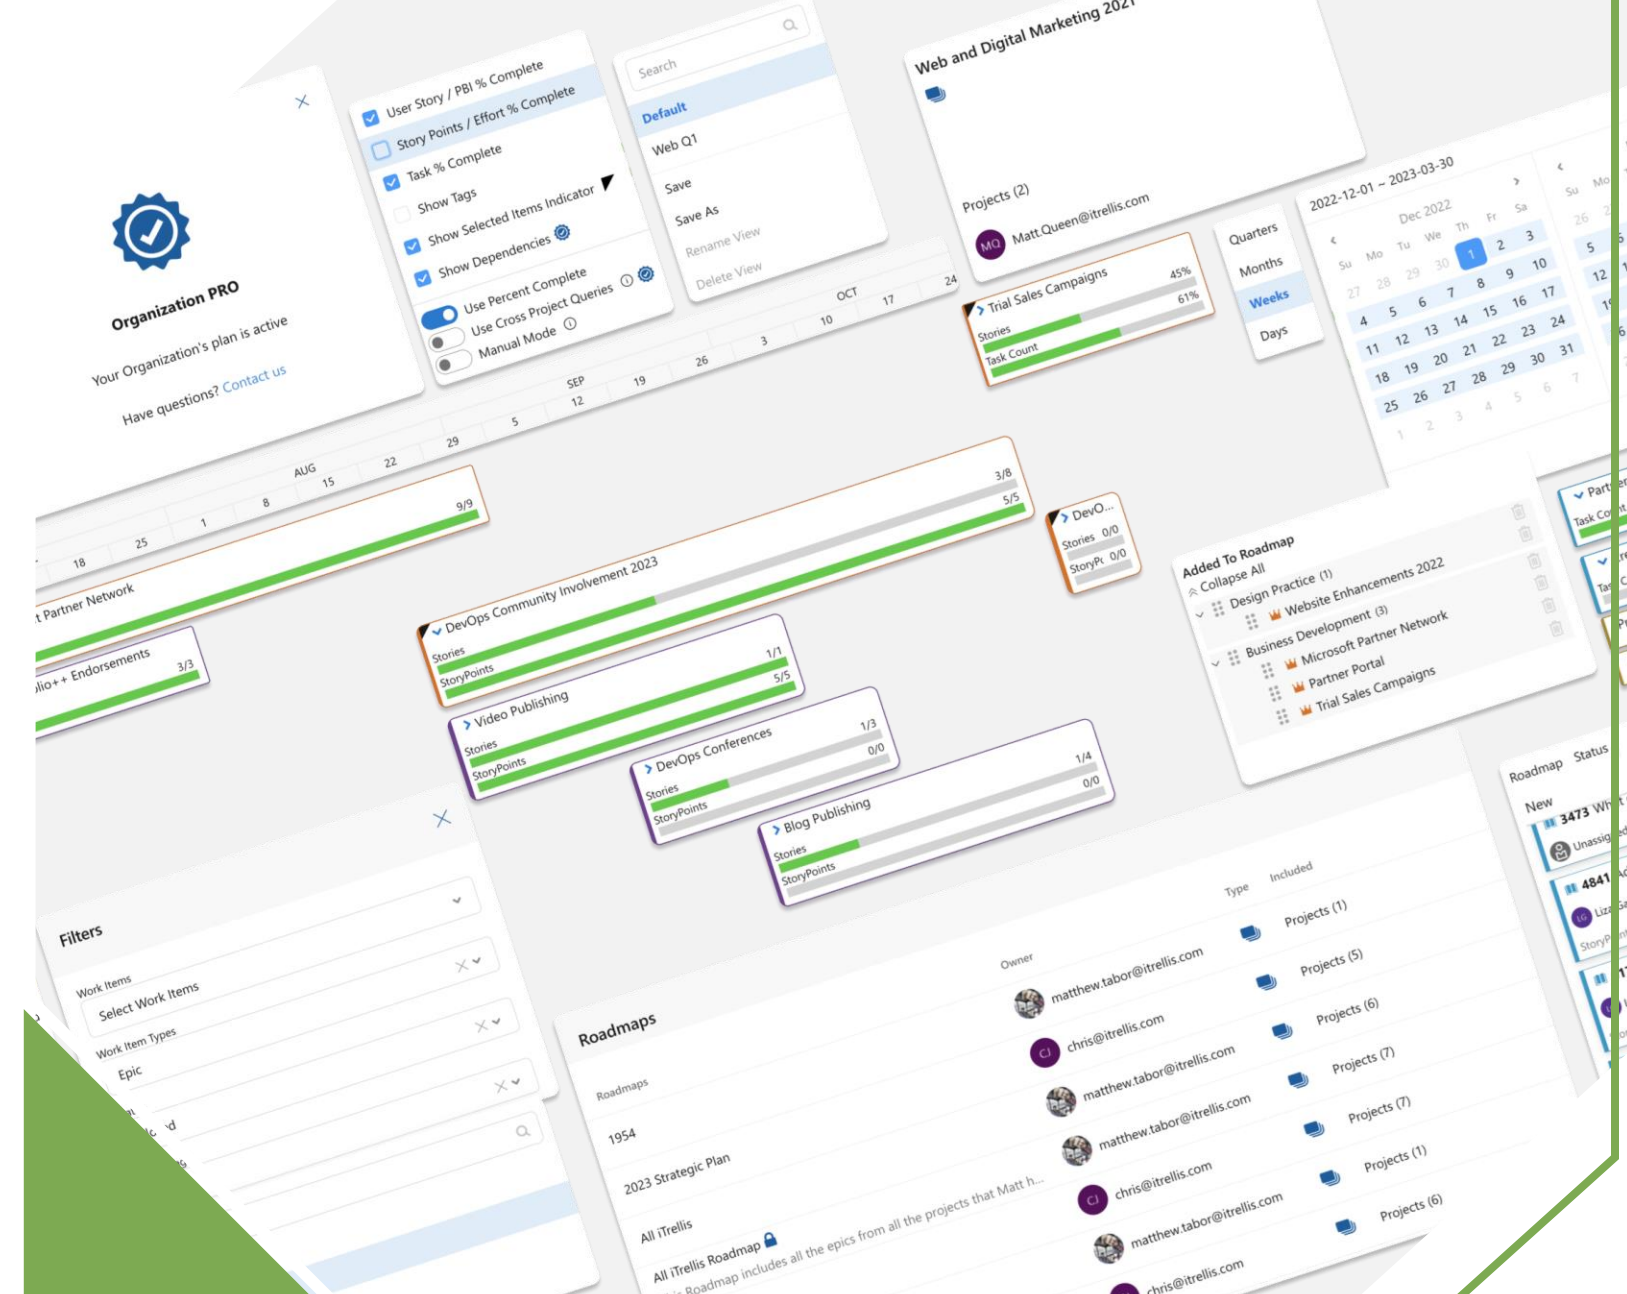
Organization PRO
Your Organization's plan is active
Have questions? Contact us

User Story / PBI % Complete
Story Points / Effort % Complete
Task % Complete
Show Tags
Show Selected Items Indicator
Show Dependencies
Use Percent Complete
Use Cross Project Queries
Manual Mode

Search
Default
Web Q1
Save
Save As
Rename View
Delete View

Web and Digital Marketing 2021
Projects (2)
MQ Matt.Queen@itrellis.com

Trial Sales Campaigns
Stories 45%
Task Count 61%

Quarters
Months
Weeks
Days

2022-12-01 ~ 2023-03-30
Dec 2022
| Su | Mo | Tu | We | Th | Fr | Sa |
|---|---|---|---|---|---|---|
| 27 | 28 | 29 | 30 | 1 | 2 | 3 |
| 4 | 5 | 6 | 7 | 8 | 9 | 10 |
| 11 | 12 | 13 | 14 | 15 | 16 | 17 |
| 18 | 19 | 20 | 21 | 22 | 23 | 24 |
| 25 | 26 | 27 | 28 | 29 | 30 | 31 |
| 1 | 2 | 3 | 4 | 5 | 6 | 7 |

AUG SEP OCT
18 25 1 8 15 22 29 5 12 19 26 3 10 17 24

t Partner Network 9/9
lio++ Endorsements 3/3
DevOps Community Involvement 2023
Stories 3/8
StoryPoints 5/5
DevO...
Stories 0/0
StoryPc 0/0
Video Publishing
Stories 1/1
StoryPoints 5/5
DevOps Conferences
Stories 1/3
StoryPoints 0/0
Blog Publishing
Stories 1/4
StoryPoints 0/0

Added To Roadmap
Collapse All
Design Practice (1)
Website Enhancements 2022
Business Development (3)
Microsoft Partner Network
Partner Portal
Trial Sales Campaigns

Part
Task Co

Roadmap Status
New
3473 Wh
Unassig
4841
Liz
StoryP

Filters
Work Items
Select Work Items
Work Item Types
Epic

Roadmaps
Roadmaps
Owner
Type
Included
1954 matthew.tabor@itrellis.com Projects (1)
2023 Strategic Plan chris@itrellis.com Projects (5)
All iTrellis matthew.tabor@itrellis.com Projects (6)
All iTrellis Roadmap matthew.tabor@itrellis.com Projects (7)
Roadmap includes all the epics from all the projects that Matt h... chris@itrellis.com Projects (7)
matthew.tabor@itrellis.com Projects (1)
chris@itrellis.com Projects (6)